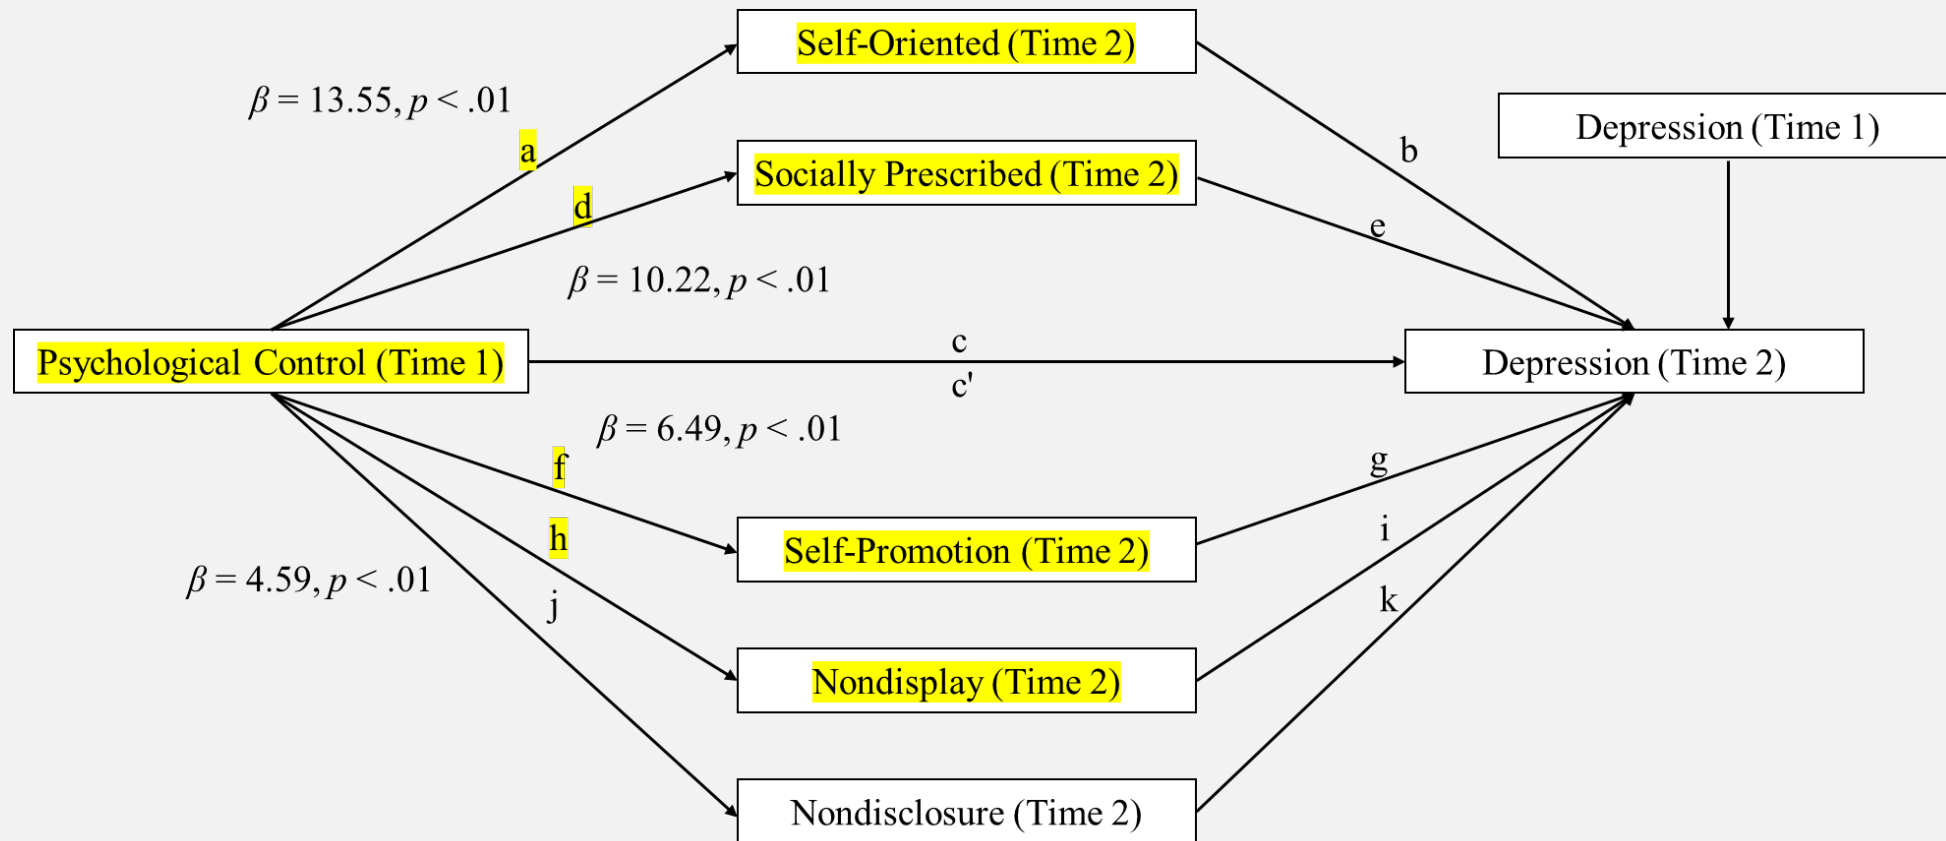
Self-Oriented (Time 2)

$\beta = 13.55, p < .01$

a

Socially Prescribed (Time 2)

d

b

Depression (Time 1)

e

$\beta = 10.22, p < .01$

Psychological Control (Time 1)

c

c'

Depression (Time 2)

$\beta = 6.49, p < .01$

f

g

h

Self-Promotion (Time 2)

i

$\beta = 4.59, p < .01$

j

k

Nondisplay (Time 2)

Nondisclosure (Time 2)